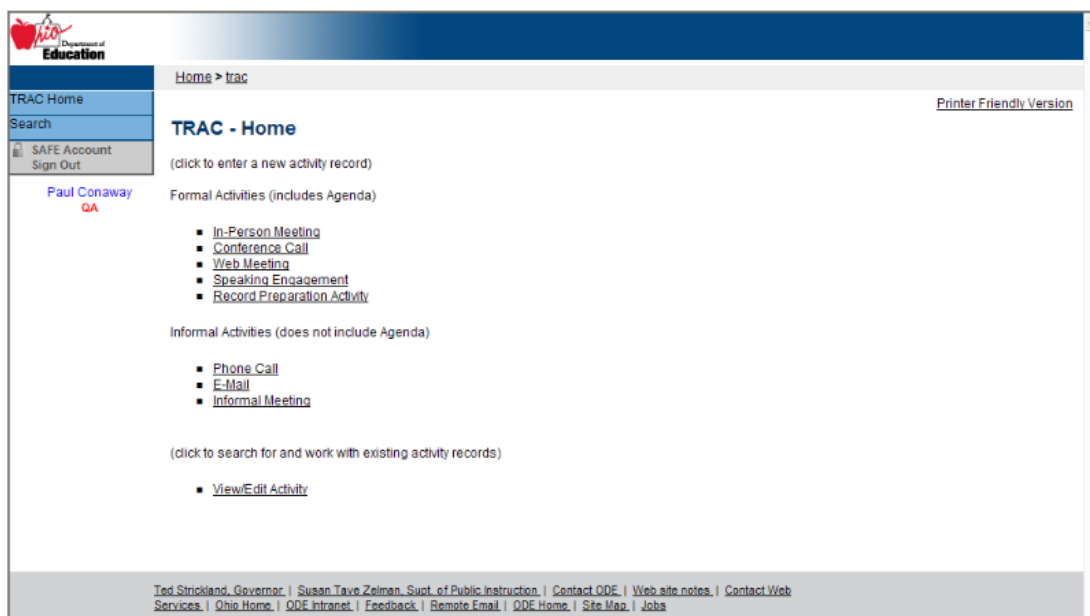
Ohio Department of Education

Home > trac

TRAC Home
Search
SAFE Account Sign Out

Paul Conaway
QA

Printer Friendly Version

TRAC - Home

(click to enter a new activity record)

Formal Activities (includes Agenda)

- In-Person Meeting
- Conference Call
- Web Meeting
- Speaking Engagement
- Record Preparation Activity

Informal Activities (does not include Agenda)

- Phone Call
- E-Mail
- Informal Meeting

(click to search for and work with existing activity records)

- View/Edit Activity

Ted Strickland, Governor | Susan Tave Zelman, Supt. of Public Instruction | Contact ODE | Web site notes | Contact Web Services | Ohio Home | ODE Intranet | Feedback | Remote Email | ODE Home | Site Map | Jobs